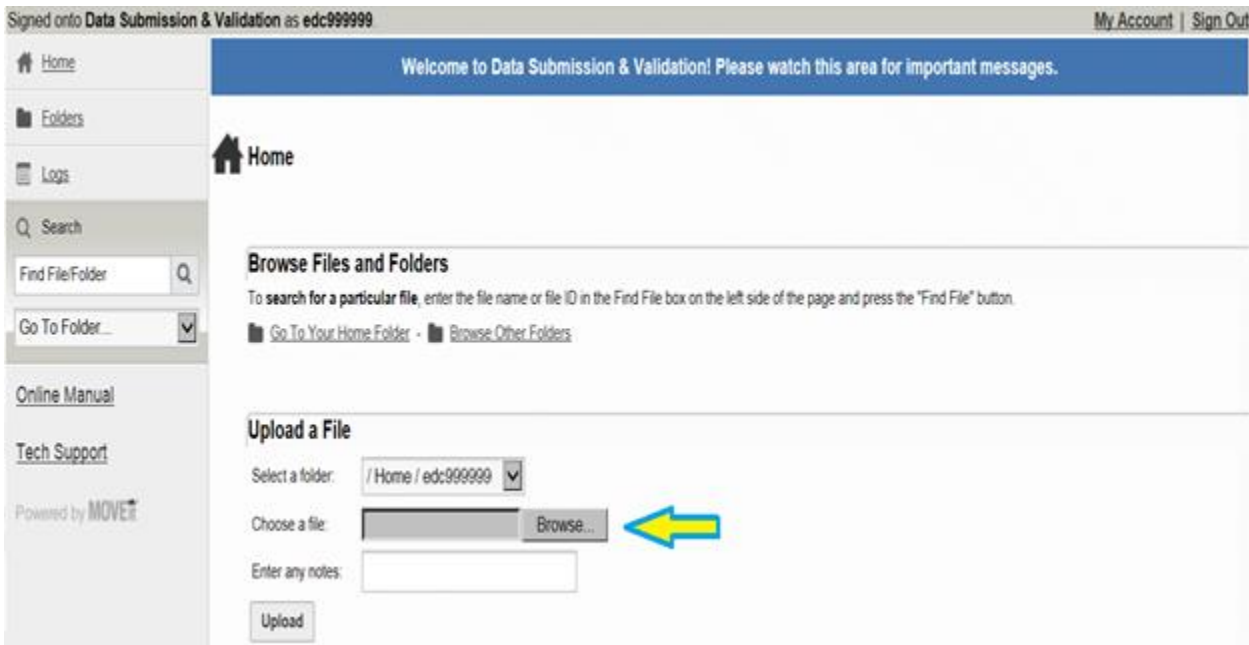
Signed onto Data Submission & Validation as edc999999

My Account | Sign Out

Home

Folders

Logs

Search

Find File/Folder

Go To Folder...

Online Manual

Tech Support

Powered by MOVEit

Welcome to Data Submission & Validation! Please watch this area for important messages.

Home

Browse Files and Folders

To search for a particular file, enter the file name or file ID in the Find File box on the left side of the page and press the "Find File" button.

Go To Your Home Folder - Browse Other Folders

Upload a File

Select a folder: / Home / edc999999

Choose a file: Browse...

Enter any notes:

Upload